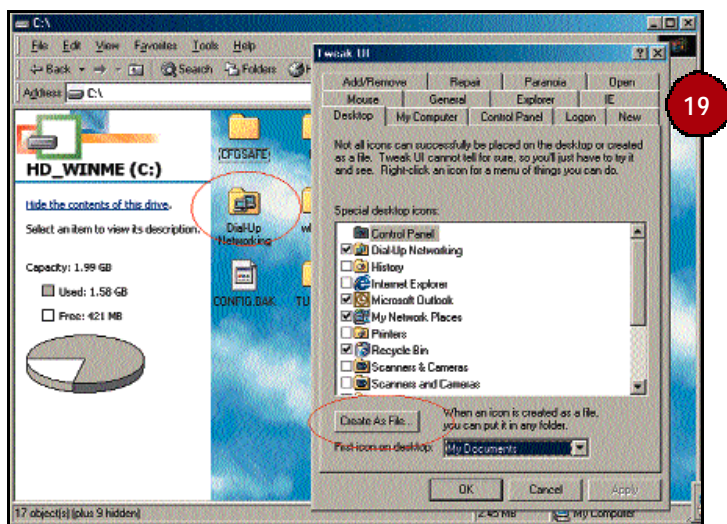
C:\

File Edit View Favorites Tools Help

Back Search Folders

Address C:\

HD_WINME (C:)

Hide the contents of this drive.

Select an item to view its description.

Capacity: 1.99 GB

Used: 1.58 GB

Free: 421 MB

[CFOSAFE]

Dial-Up Networking

CONFIG.BAK

Tweak UI

19

| Add/Remove | Repair | Paranoia | Open |
|---|---|---|---|
| Mouse | General | Explorer | IE |
| Desktop | My Computer | Control Panel | Logon | New |

Not all icons can successfully be placed on the desktop or created as a file. Tweak UI cannot tell for sure, so you'll just have to try it and see. Right-click an icon for a menu of things you can do.

Special desktop icons:

Control Panel
Dial-Up Networking
History
Internet Explorer
Microsoft Outlook
My Network Places
Printers
Recycle Bin
Scanners & Cameras
Scanners and Cameras

Create As File...

When an icon is created as a file, you can put it in any folder.

First icon on desktop: My Documents

OK Cancel Apply

17 object(s) (plus 9 hidden)

2.45 MB My Computer